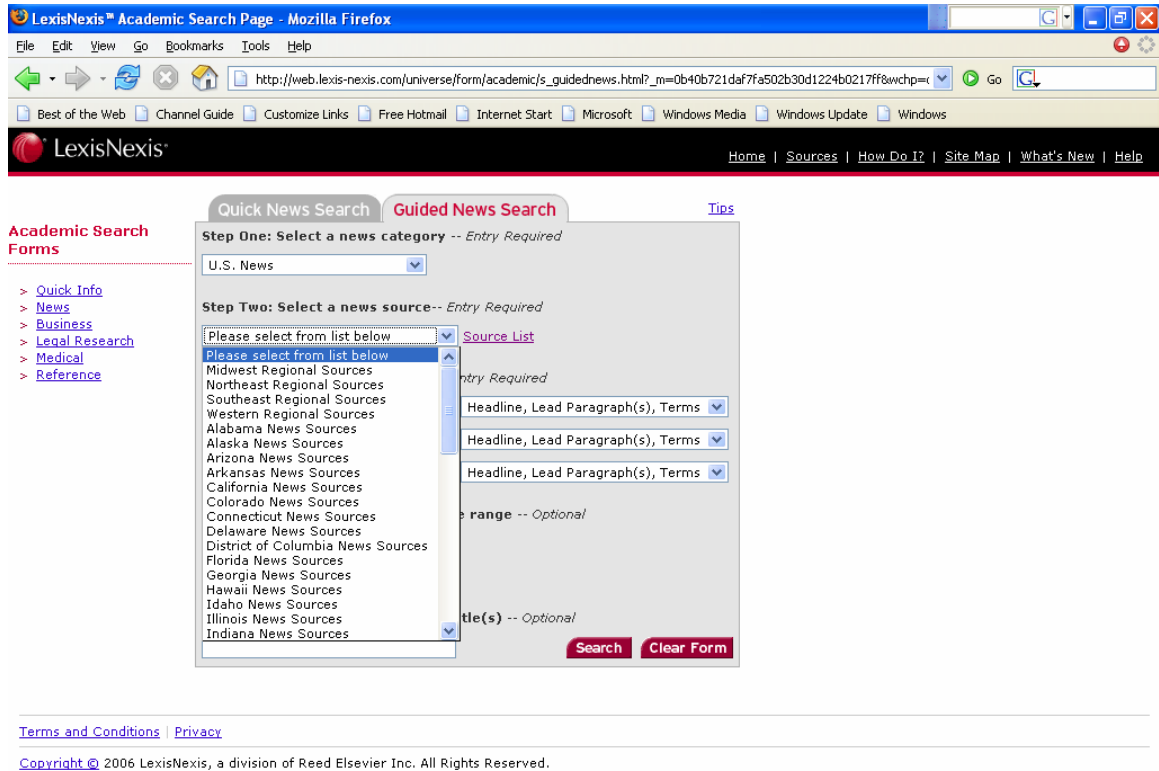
LexisNexis™ Academic Search Page - Mozilla Firefox

File Edit View Go Bookmarks Tools Help

http://web.lexis-nexis.com/universe/form/academic/s_guidednews.html?_m=0b40b721daf7fa502b30d1224b0217ff&wchp=

Go

Best of the Web | Channel Guide | Customize Links | Free Hotmail | Internet Start | Microsoft | Windows Media | Windows Update | Windows

LexisNexis

Home | Sources | How Do I? | Site Map | What's New | Help

Academic Search Forms

> Quick Info
> News
> Business
> Legal Research
> Medical
> Reference

Quick News Search | Guided News Search

Tips

Step One: Select a news category -- Entry Required

U.S. News

Step Two: Select a news source-- Entry Required

Please select from list below

Source List

Please select from list below
Midwest Regional Sources
Northeast Regional Sources
Southeast Regional Sources
Western Regional Sources
Alabama News Sources
Alaska News Sources
Arizona News Sources
Arkansas News Sources
California News Sources
Colorado News Sources
Connecticut News Sources
Delaware News Sources
District of Columbia News Sources
Florida News Sources
Georgia News Sources
Hawaii News Sources
Idaho News Sources
Illinois News Sources
Indiana News Sources

ntry Required

Headline, Lead Paragraph(s), Terms

Headline, Lead Paragraph(s), Terms

Headline, Lead Paragraph(s), Terms

e range -- Optional

tle(s) -- Optional

Search | Clear Form

Terms and Conditions | Privacy

Copyright © 2006 LexisNexis, a division of Reed Elsevier Inc. All Rights Reserved.